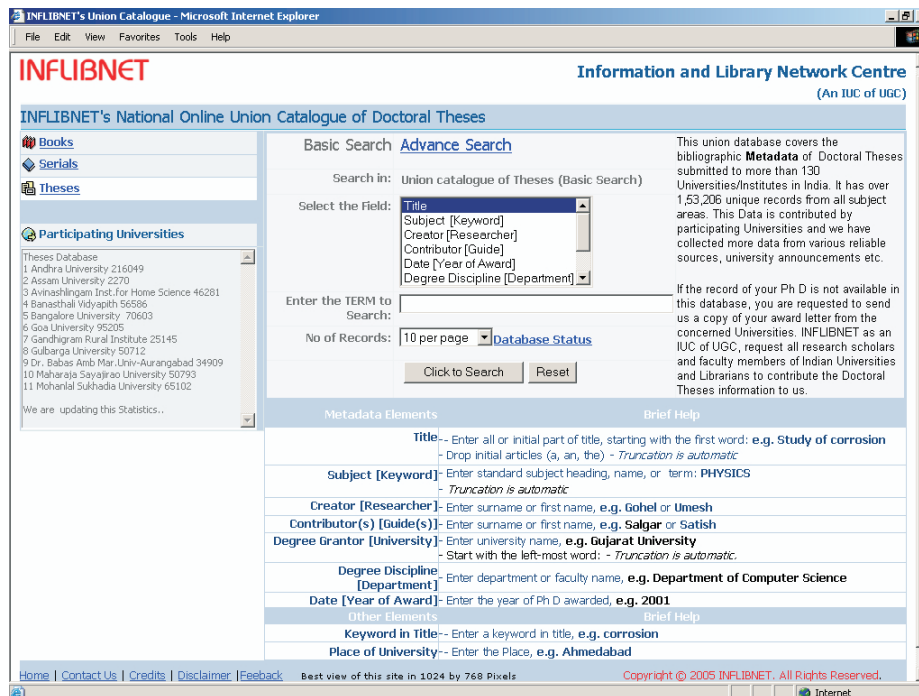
INFLIBNET's Union Catalogue - Microsoft Internet Explorer

File Edit View Favorites Tools Help

INFLIBNET

Information and Library Network Centre
(An IUC of UGC)

INFLIBNET's National Online Union Catalogue of Doctoral Theses

Books
Serials
Theses

Participating Universities

Theses Database
1 Andhra University 216049
2 Assam University 2270
3 Avinashlingam Inst.for Home Science 46281
4 Banasthali Vidyapith 56586
5 Bangalore University 70603
6 Goa University 95205
7 Gandhigram Rural Institute 25145
8 Gulbarga University 50712
9 Dr. Babas Amb Mar.Univ-Aurangabad 34909
10 Maharaja Sayajirao University 50793
11 Mohanlal Sukhadia University 65102

We are updating this Statistics..

Basic Search Advance Search

Search in: Union catalogue of Theses (Basic Search)

Select the Field:
Title
Subject [Keyword]
Creator [Researcher]
Contributor [Guide]
Date [Year of Award]
Degree Discipline [Department]

Enter the TERM to Search:

No of Records: 10 per page Database Status

Click to Search Reset

This union database covers the bibliographic **Metadata** of Doctoral Theses submitted to more than 130 Universities/Institutes in India. It has over 1,53,206 unique records from all subject areas. This Data is contributed by participating Universities and we have collected more data from various reliable sources, university announcements etc.

If the record of your Ph D is not available in this database, you are requested to send us a copy of your award letter from the concerned Universities. INFLIBNET as an IUC of UGC, request all research scholars and faculty members of Indian Universities and Librarians to contribute the Doctoral Theses information to us.

| Metadata Elements | Brief Help |
|---|---|
| Title | -- Enter all or initial part of title, starting with the first word: e.g. Study of corrosion -- Drop initial articles (a, an, the) - Truncation is automatic |
| Subject [Keyword] | - Enter standard subject heading, name, or term: PHYSICS - Truncation is automatic |
| Creator [Researcher] | - Enter surname or first name, e.g. Gohel or Umesh |
| Contributor(s) [Guide(s)] | - Enter surname or first name, e.g. Salgar or Satish |
| Degree Grantor [University] | - Enter university name, e.g. Gujarat University - Start with the left-most word: - Truncation is automatic. |
| Degree Discipline [Department] | - Enter department or faculty name, e.g. Department of Computer Science |
| Date [Year of Award] | - Enter the year of Ph D awarded, e.g. 2001 |
| Other Elements | Brief Help |
| Keyword in Title | -- Enter a keyword in title, e.g. corrosion |
| Place of University | -- Enter the Place, e.g. Ahmedabad |

Home | Contact Us | Credits | Disclaimer | Feeback Best view of this site in 1024 by 768 Pixels Copyright © 2005 INFLIBNET. All Rights Reserved.

Internet